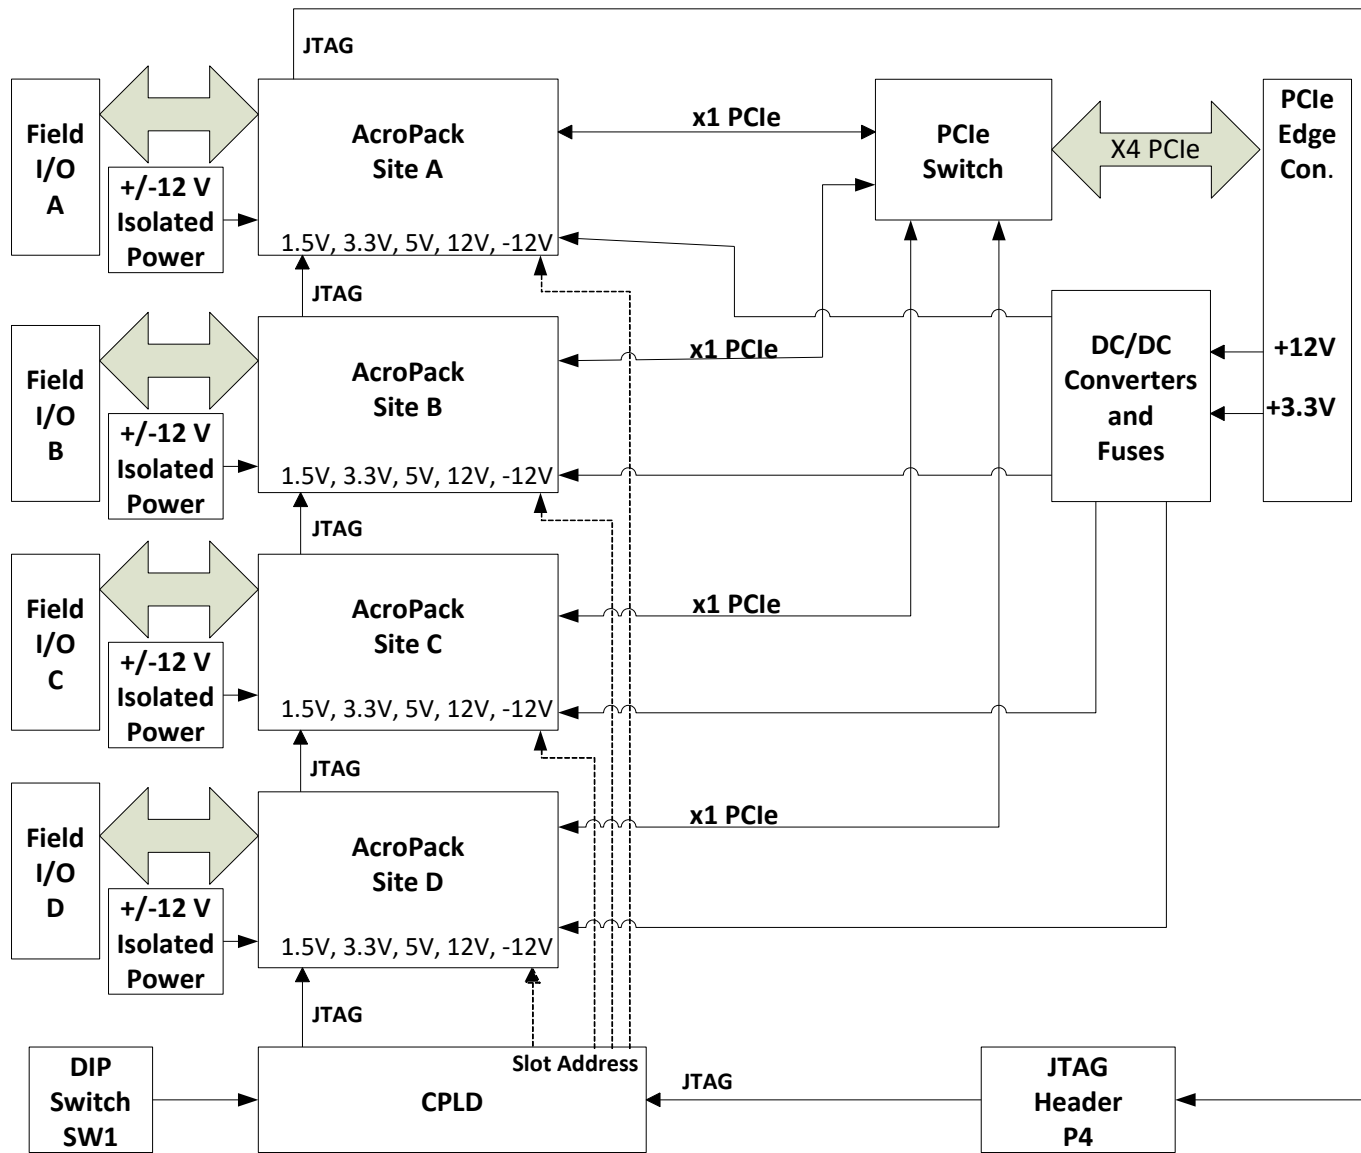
JTAG

Field I/O A

+/-12 V Isolated Power

AcroPack Site A

1.5V, 3.3V, 5V, 12V, -12V

x1 PCIe

PCIe Switch

X4 PCIe

PCIe Edge Con.

JTAG

Field I/O B

+/-12 V Isolated Power

AcroPack Site B

1.5V, 3.3V, 5V, 12V, -12V

x1 PCIe

DC/DC Converters and Fuses

+12V

+3.3V

JTAG

Field I/O C

+/-12 V Isolated Power

AcroPack Site C

1.5V, 3.3V, 5V, 12V, -12V

x1 PCIe

JTAG

Field I/O D

+/-12 V Isolated Power

AcroPack Site D

1.5V, 3.3V, 5V, 12V, -12V

x1 PCIe

JTAG

DIP Switch SW1

Slot Address

CPLD

JTAG

JTAG Header P4